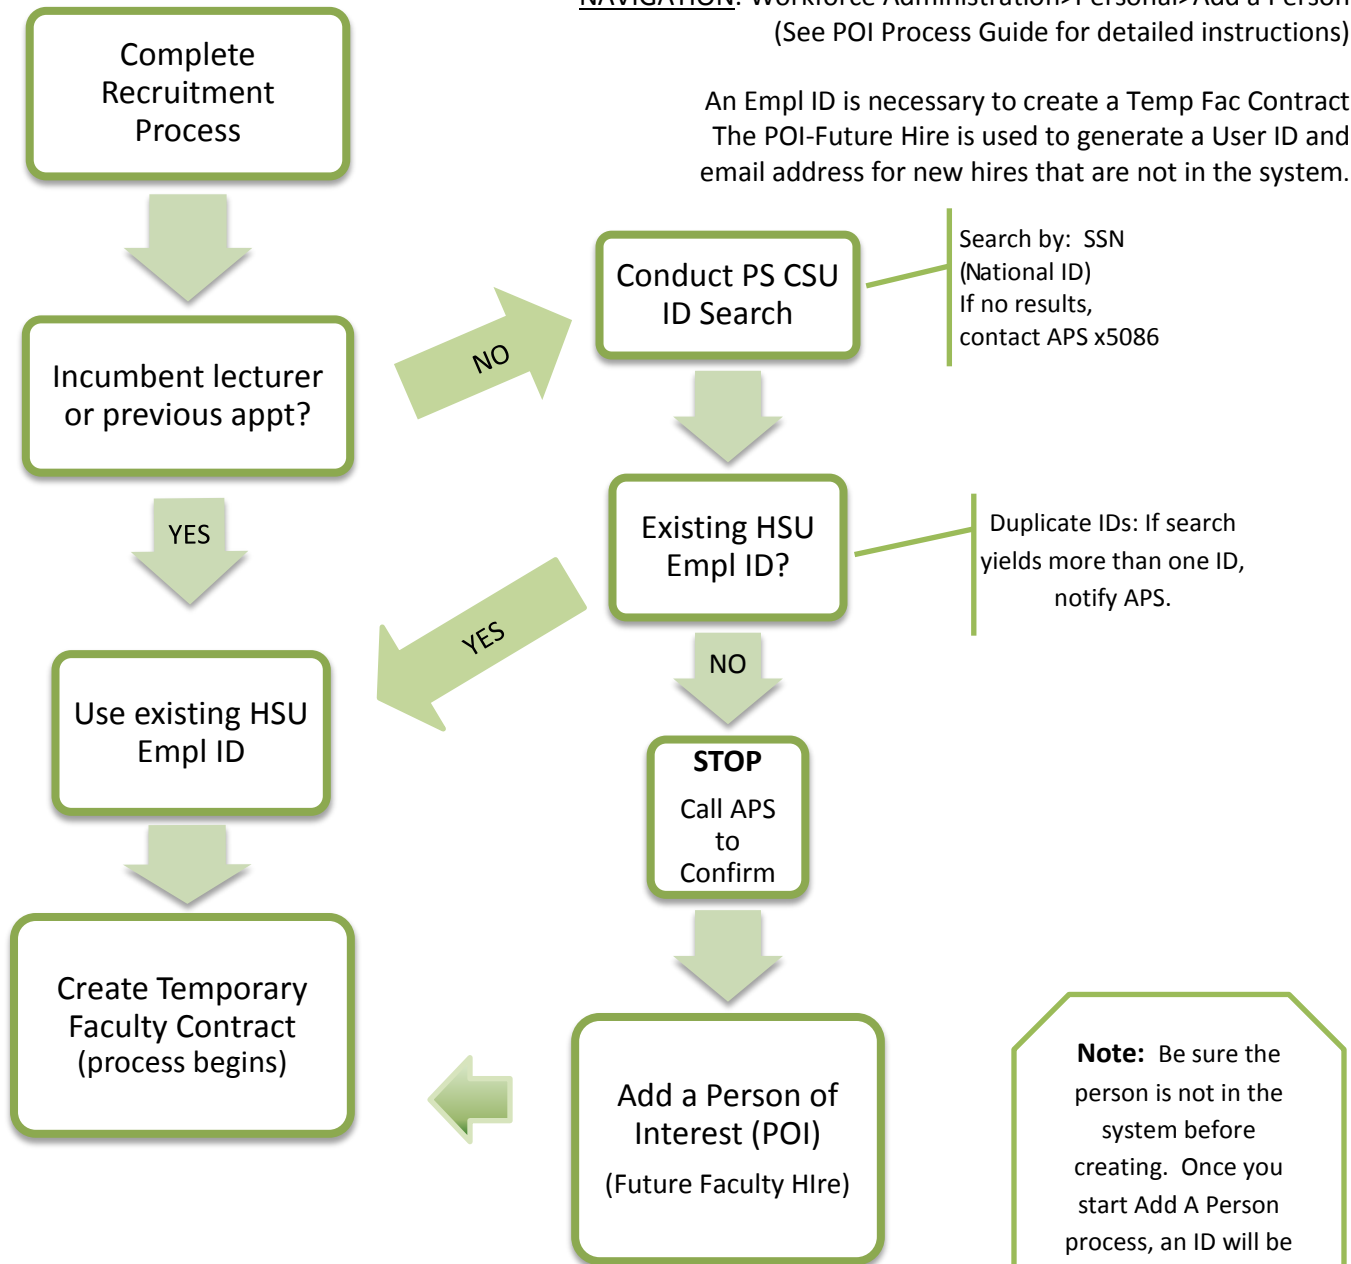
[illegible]: Workforce Administration>Personal>Add a Person
(See POI Process Guide for detailed instructions)

An Empl ID is necessary to create a Temp Fac Contract
The POI-Future Hire is used to generate a User ID and email address for new hires that are not in the system.

Complete Recruitment Process

Incumbent lecturer or previous appt?

NO

YES

Conduct PS CSU ID Search

Search by: SSN (National ID)
If no results, contact APS x5086

Existing HSU Empl ID?

Duplicate IDs: If search yields more than one ID, notify APS.

YES

NO

Use existing HSU Empl ID

STOP
Call APS to Confirm

Create Temporary Faculty Contract (process begins)

Add a Person of Interest (POI)
(Future Faculty HIre)

Note: Be sure the person is not in the system before creating. Once you start Add A Person process, an ID will be